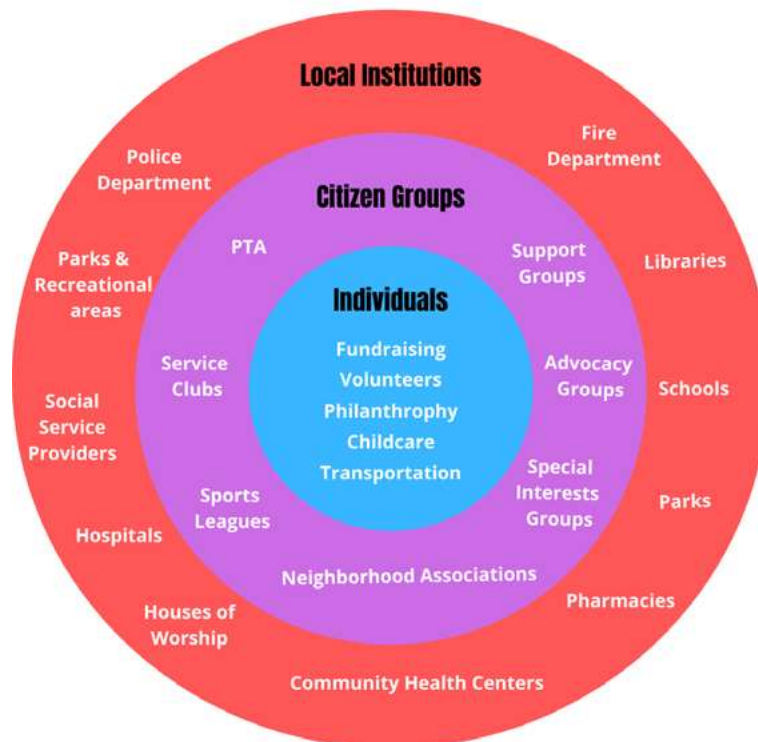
Local Institutions

Fire Department

Police Department

Citizen Groups

PTA

Support Groups

Libraries

Parks & Recreational areas

Individuals

Service Clubs

Fundraising
Volunteers
Philanthrophy
Childcare
Transportation

Advocacy Groups

Schools

Social Service Providers

Sports Leagues

Special Interests Groups

Parks

Hospitals

Neighborhood Associations

Houses of Worship

Pharmacies

Community Health Centers